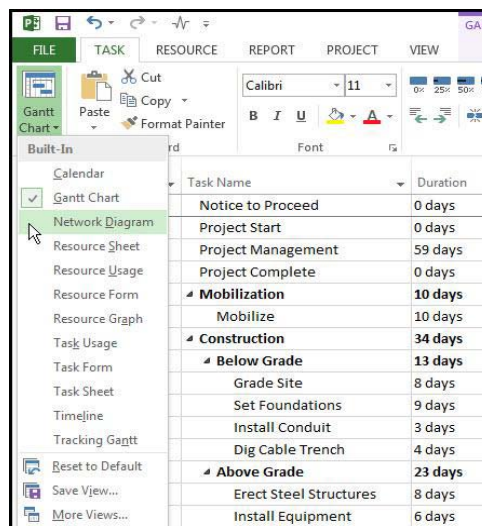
GA

FILE TASK RESOURCE REPORT PROJECT VIEW

Gantt Chart

Paste

Cut

Copy

Format Painter

Calibri

11

B I U

Font

0% 25% 50%

Built-In

Calendar

Gantt Chart

Network Diagram

Resource Sheet

Resource Usage

Resource Form

Resource Graph

Task Usage

Task Form

Task Sheet

Timeline

Tracking Gantt

Reset to Default

Save View...

More Views...

rd

| Task Name | Duration |
|---|---|
| Notice to Proceed | 0 days |
| Project Start | 0 days |
| Project Management | 59 days |
| Project Complete | 0 days |
| Mobilization | 10 days |
| Mobilize | 10 days |
| Construction | 34 days |
| Below Grade | 13 days |
| Grade Site | 8 days |
| Set Foundations | 9 days |
| Install Conduit | 3 days |
| Dig Cable Trench | 4 days |
| Above Grade | 23 days |
| Erect Steel Structures | 8 days |
| Install Equipment | 6 days |